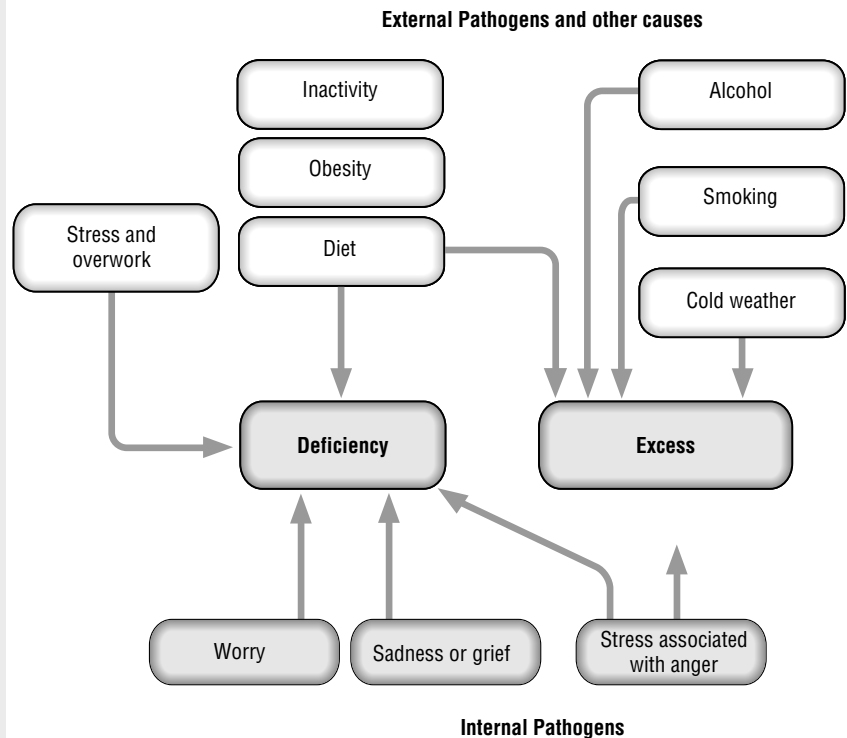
External Pathogens and other causes

Inactivity

Obesity

Diet

Alcohol

Smoking

Cold weather

Stress and overwork

Deficiency

Excess

Worry

Sadness or grief

Stress associated with anger

Internal Pathogens